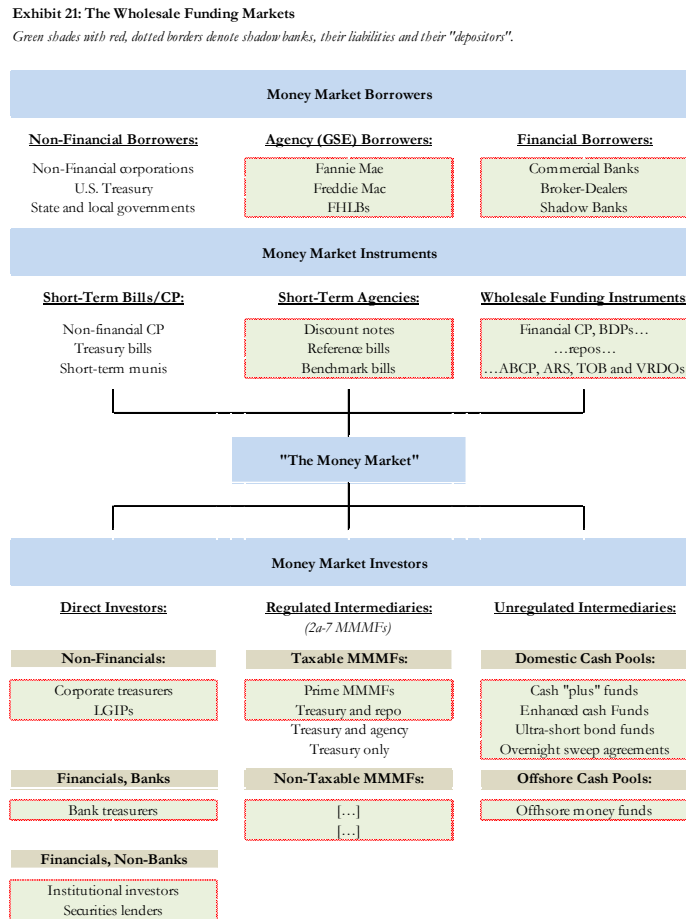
**Exhibit 21: The Wholesale Funding Markets**

*Green shades with red, dotted borders denote shadow banks, their liabilities and their "depositors".*

**Money Market Borrowers**

**Non-Financial Borrowers:**
Non-Financial corporations
U.S. Treasury
State and local governments

**Agency (GSE) Borrowers:**
Fannie Mae
Freddie Mac
FHLBs

**Financial Borrowers:**
Commercial Banks
Broker-Dealers
Shadow Banks

**Money Market Instruments**

**Short-Term Bills/CP:**
Non-financial CP
Treasury bills
Short-term munis

**Short-Term Agencies:**
Discount notes
Reference bills
Benchmark bills

**Wholesale Funding Instruments**
Financial CP, BDPs…
…repos…
…ABCP, ARS, TOB and VRDOs

**"The Money Market"**

**Money Market Investors**

**Direct Investors:**

**Non-Financials:**
Corporate treasurers
LGIPs

**Financials, Banks**
Bank treasurers

**Financials, Non-Banks**
Institutional investors
Securities lenders

**Regulated Intermediaries:**
*(2a-7 MMMFs)*

**Taxable MMMFs:**
Prime MMMFs
Treasury and repo
Treasury and agency
Treasury only

**Non-Taxable MMMFs:**
[…]
[…]

**Unregulated Intermediaries:**

**Domestic Cash Pools:**
Cash "plus" funds
Enhanced cash Funds
Ultra-short bond funds
Overnight sweep agreements

**Offshore Cash Pools:**
Offshore money funds